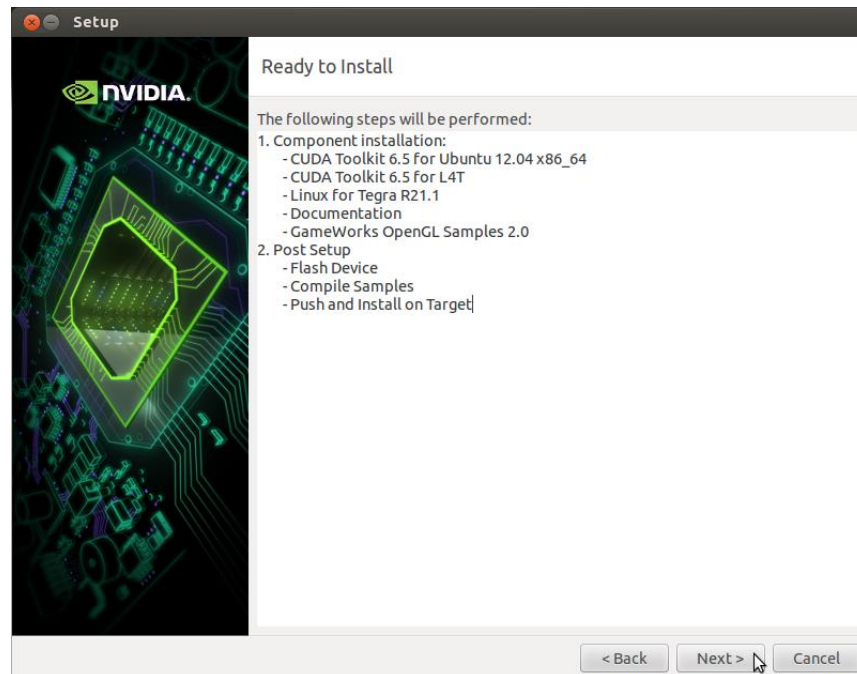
Setup

NVIDIA.

Ready to Install

The following steps will be performed:
1. Component installation:
- CUDA Toolkit 6.5 for Ubuntu 12.04 x86_64
- CUDA Toolkit 6.5 for L4T
- Linux for Tegra R21.1
- Documentation
- GameWorks OpenGL Samples 2.0
2. Post Setup
- Flash Device
- Compile Samples
- Push and Install on Target

< Back
Next >
Cancel